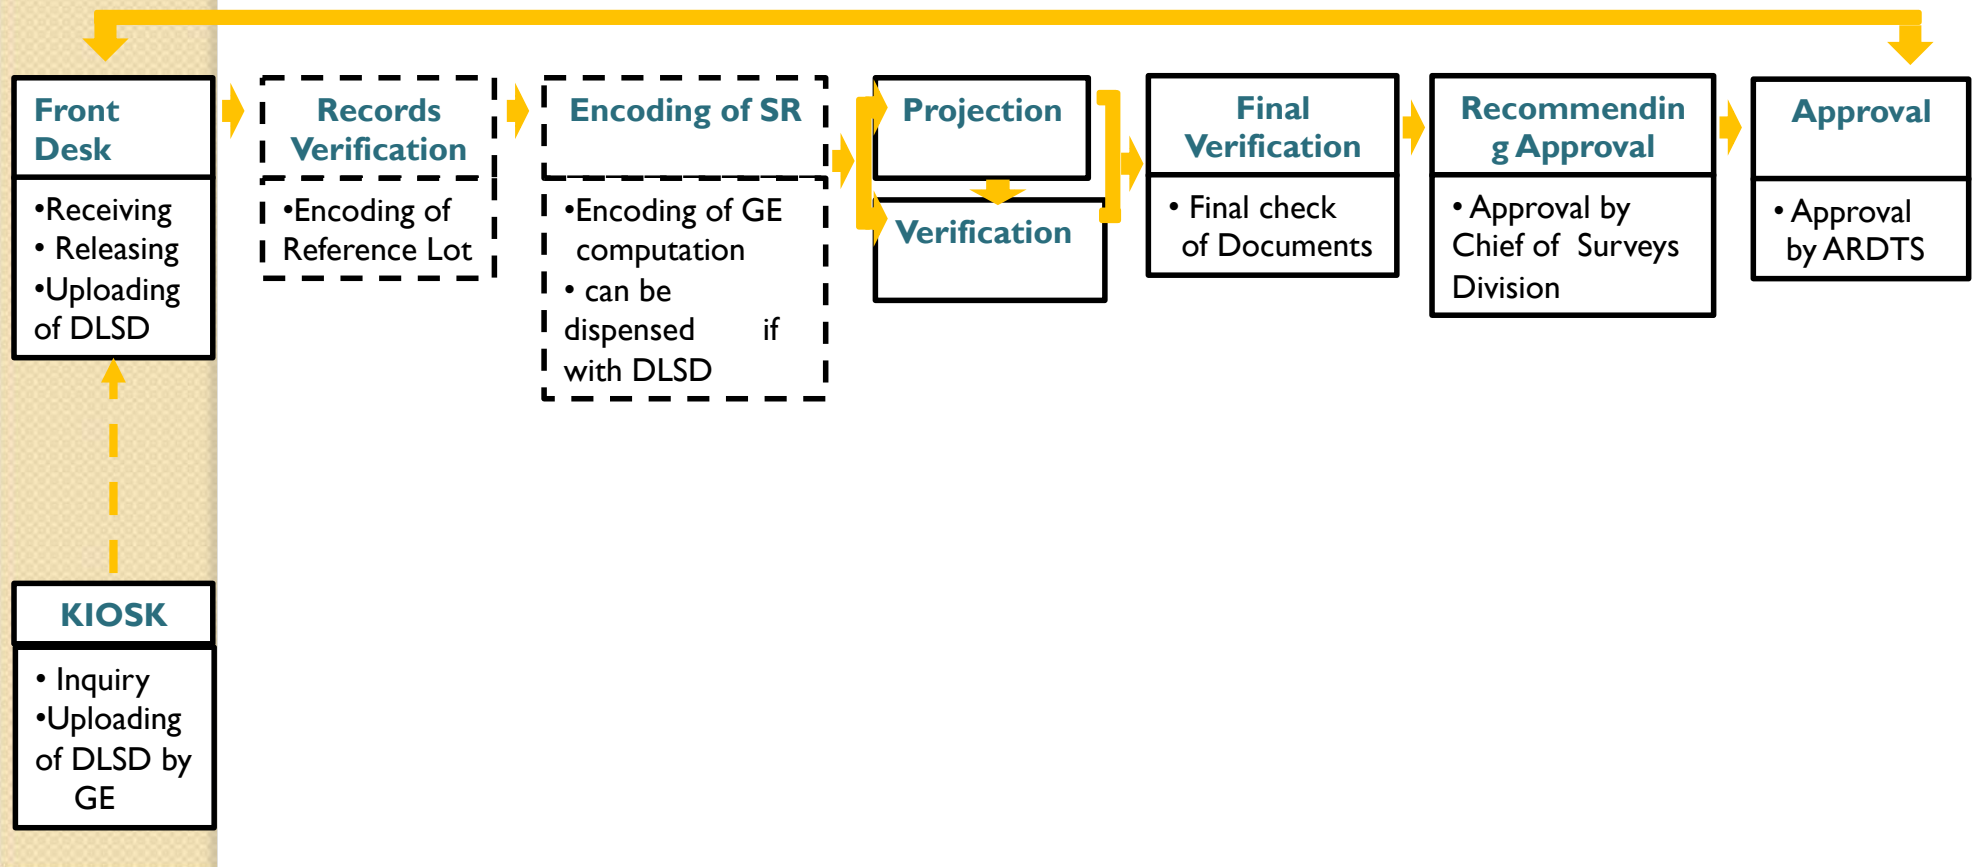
Front Desk

•Receiving
• Releasing
•Uploading of DLSD

Records Verification

•Encoding of Reference Lot

Encoding of SR

•Encoding of GE computation
• can be dispensed if with DLSD

Projection

Verification

Final Verification

• Final check of Documents

Recommending Approval

• Approval by Chief of Surveys Division

Approval

• Approval by ARDTS

KIOSK

• Inquiry
•Uploading of DLSD by GE